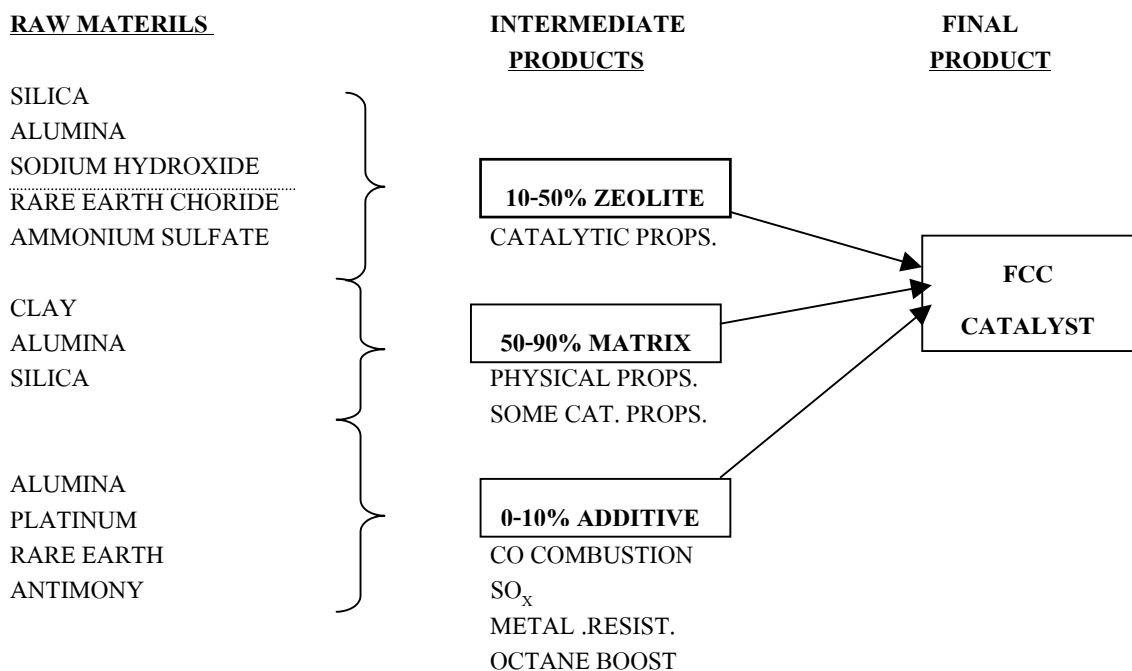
RAW MATERILS

INTERMEDIATE PRODUCTS

FINAL PRODUCT

SILICA
ALUMINA
SODIUM HYDROXIDE
RARE EARTH CHORIDE
AMMONIUM SULFATE

10-50% ZEOLITE
CATALYTIC PROPS.

CLAY
ALUMINA
SILICA

50-90% MATRIX
PHYSICAL PROPS.
SOME CAT. PROPS.

ALUMINA
PLATINUM
RARE EARTH
ANTIMONY

0-10% ADDITIVE
CO COMBUSTION
$SO_X$
METAL .RESIST.
OCTANE BOOST

FCC CATALYST